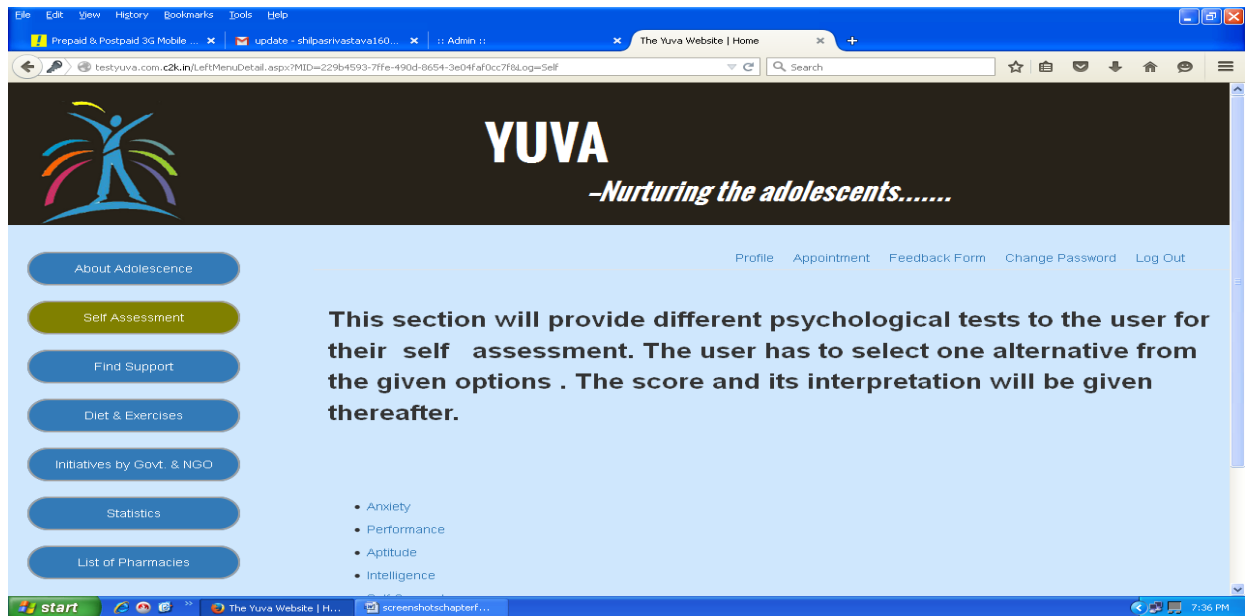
File Edit View History Bookmarks Tools Help

Prepaid & Postpaid 3G Mobile ... ×
update - shilpasrivastava160... ×
:: Admin ::
×
The Yuva Website | Home ×
+

testyuva.com.c2k.in/LeftMenuDetail.aspx?MID=229b4593-7ffe-490d-8654-3e04faf0cc7f&Log=Self

Search

YUVA

–Nurturing the adolescents.......

About Adolescence

Self Assessment

Find Support

Diet & Exercises

Initiatives by Govt. & NGO

Statistics

List of Pharmacies

Profile Appointment Feedback Form Change Password Log Out

This section will provide different psychological tests to the user for their self assessment. The user has to select one alternative from the given options . The score and its interpretation will be given thereafter.

- Anxiety
- Performance
- Aptitude
- Intelligence
- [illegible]

start
The Yuva Website | H...
screenshotschapterf...
7:36 PM